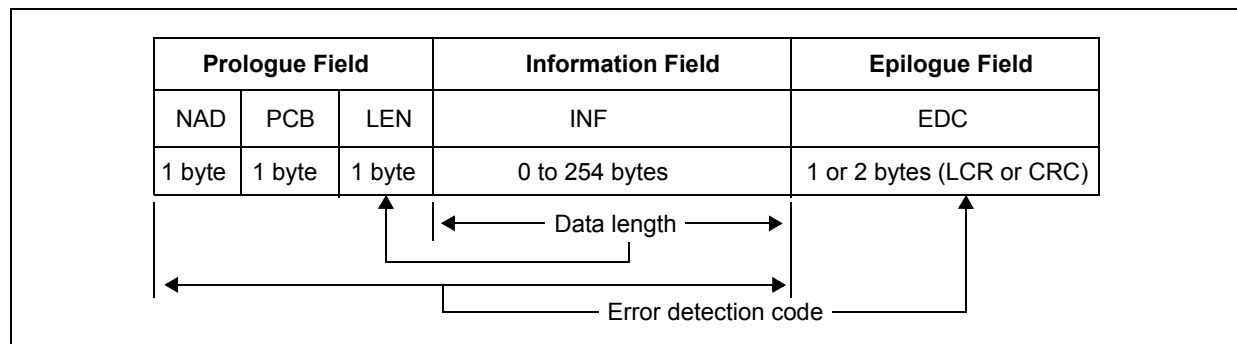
| Prologue Field | | | Information Field | Epilogue Field |
|---|---|---|---|---|
| NAD | PCB | LEN | INF | EDC |
| 1 byte | 1 byte | 1 byte | 0 to 254 bytes | 1 or 2 bytes (LCR or CRC) |

Data length

Error detection code